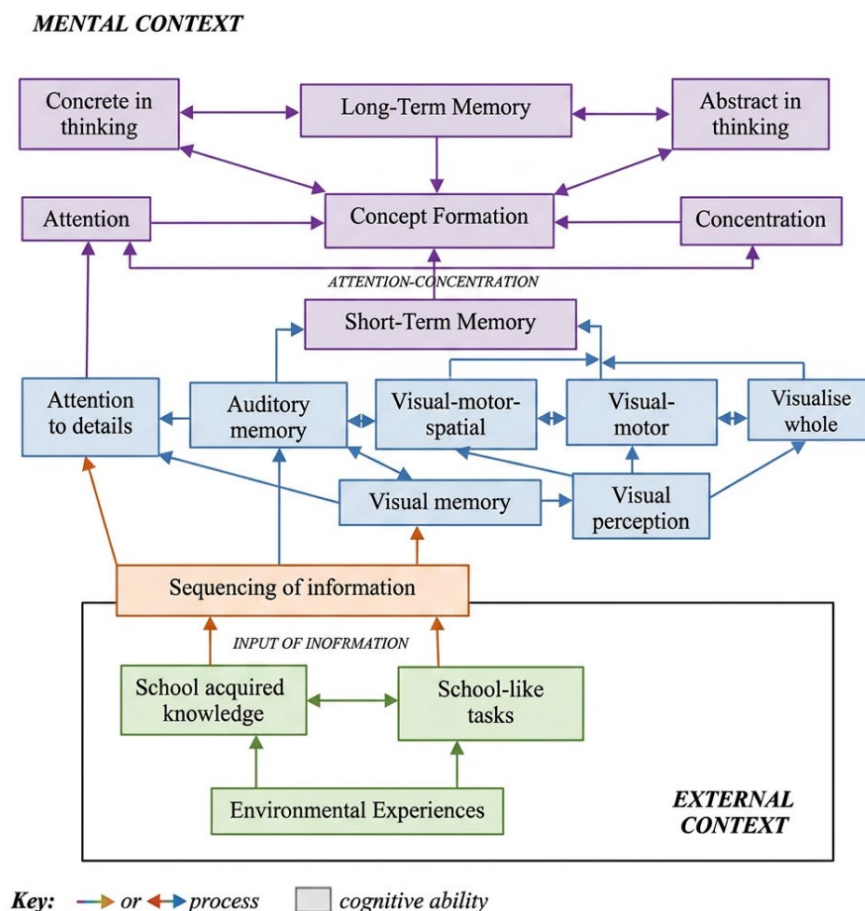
MENTAL CONTEXT

Concrete in thinking

Long-Term Memory

Abstract in thinking

Attention

Concept Formation

Concentration

ATTENTION-CONCENTRATION

Short-Term Memory

Attention to details

Auditory memory

Visual-motor-spatial

Visual-motor

Visualise whole

Visual memory

Visual perception

Sequencing of information

INPUT OF INOFRMATION

School acquired knowledge

School-like tasks

Environmental Experiences

EXTERNAL CONTEXT

Key: or process cognitive ability